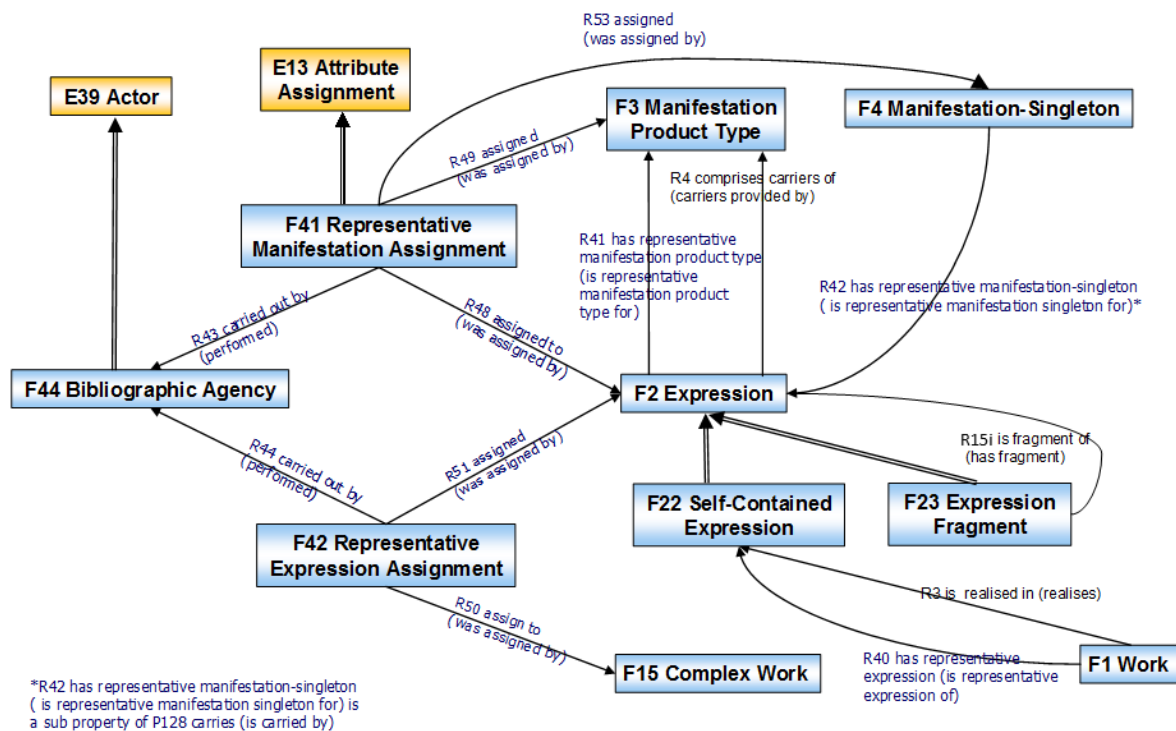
R53 assigned (was assigned by)

E39 Actor

E13 Attribute Assignment

F3 Manifestation Product Type

F4 Manifestation-Singleton

R49 assigned (was assigned by)

R4 comprises carriers of (carriers provided by)

F41 Representative Manifestation Assignment

R41 has representative manifestation product type (is representative manifestation product type for)

R42 has representative manifestation-singleton ( is representative manifestation singleton for)*

R43 carried out by (performed)

R48 assigned to (was assigned by)

F44 Bibliographic Agency

F2 Expression

R44 carried out by (performed)

R51 assigned (was assigned by)

R15i is fragment of (has fragment)

F22 Self-Contained Expression

F23 Expression Fragment

F42 Representative Expression Assignment

R3 is realised in (realises)

R50 assign to (was assigned by)

F15 Complex Work

R40 has representative expression (is representative expression of)

F1 Work

*R42 has representative manifestation-singleton ( is representative manifestation singleton for) is a sub property of P128 carries (is carried by)